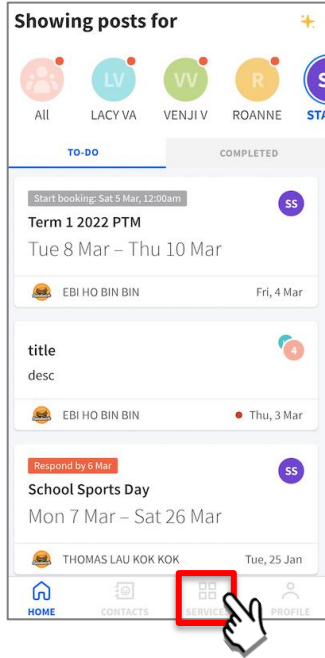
Showing posts for

All
LV LACY VA
VV VENJI V
R ROANNE
S STA

TO-DO
COMPLETED

Start booking: Sat 5 Mar, 12:00am
SS
Term 1 2022 PTM
Tue 8 Mar – Thu 10 Mar
EBI HO BIN BIN
Fri, 4 Mar

title
desc
4
EBI HO BIN BIN
Thu, 3 Mar

Respond by 6 Mar
SS
School Sports Day
Mon 7 Mar – Sat 26 Mar
THOMAS LAU KOK KOK
Tue, 25 Jan

HOME
CONTACTS
SERVICES
PROFILE